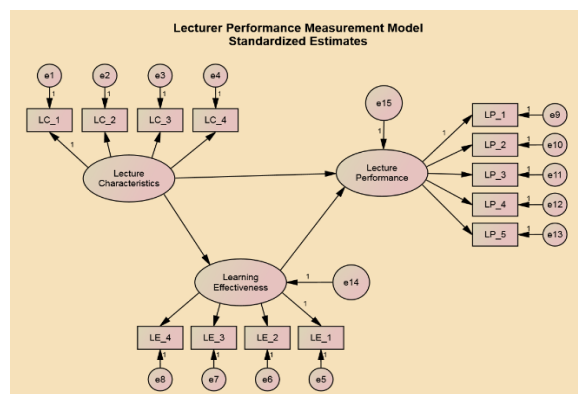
Lecturer Performance Measurement Model
Standardized Estimates

e1
e2
e3
e4
1
1
1
1
LC_1
LC_2
LC_3
LC_4
1
Lecture Characteristics

e15
1
Lecture Performance
1
LP_1
LP_2
LP_3
LP_4
LP_5
1
1
1
1
1
e9
e10
e11
e12
e13

Learning Effectiveness
1
e14
1
LE_4
LE_3
LE_2
LE_1
1
1
1
1
e8
e7
e6
e5